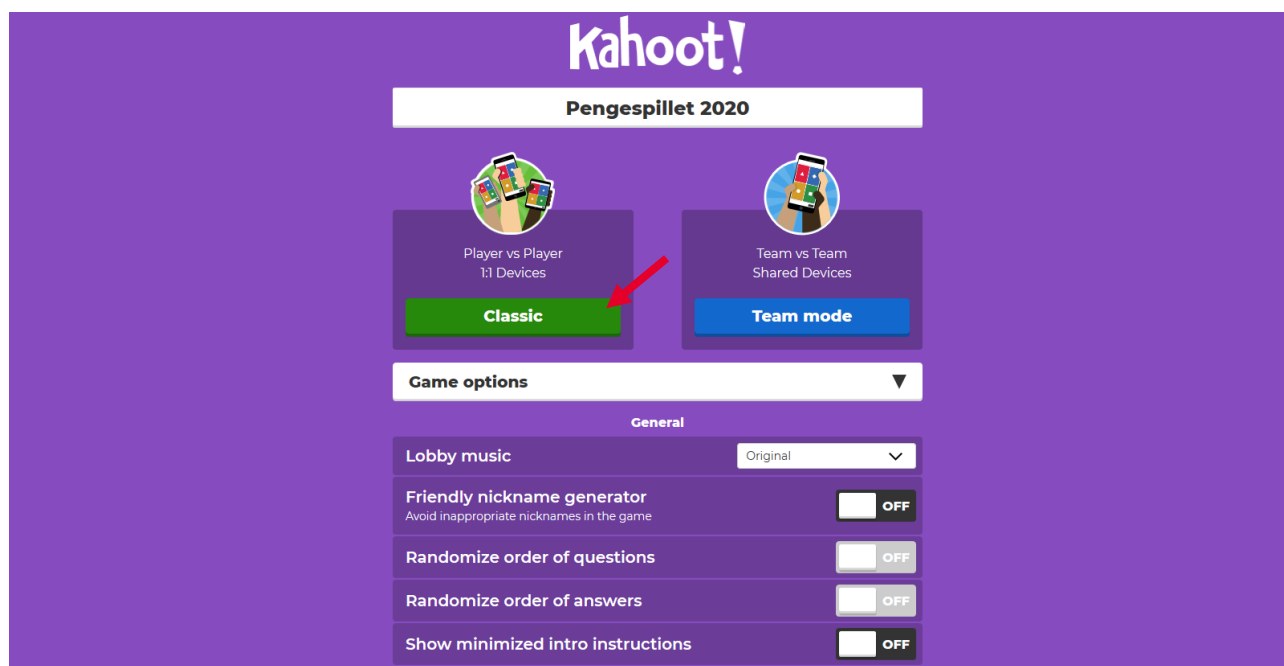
Kahoot!

Pengespillet 2020

Player vs Player
1:1 Devices

Classic

Team vs Team
Shared Devices

Team mode

Game options ▼

General

Lobby music
Original

Friendly nickname generator
Avoid inappropriate nicknames in the game
OFF

Randomize order of questions
OFF

Randomize order of answers
OFF

Show minimized intro instructions
OFF